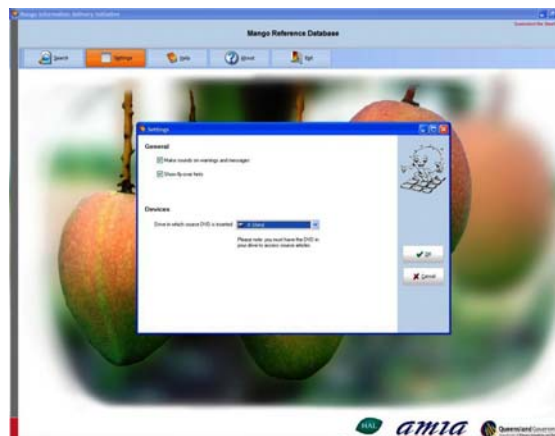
Mango Information Delivery Initiative

Mango Reference Database

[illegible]

Search

Settings

Help

About

Exit

Settings

General

Make sounds on warnings and messages

Show fly-over hints

Devices

Drive in which source DVD is inserted

E: [DVD]

Please note: you must have the DVD in your drive to access source articles

OK

Cancel

HAL

amia

Queensland Government